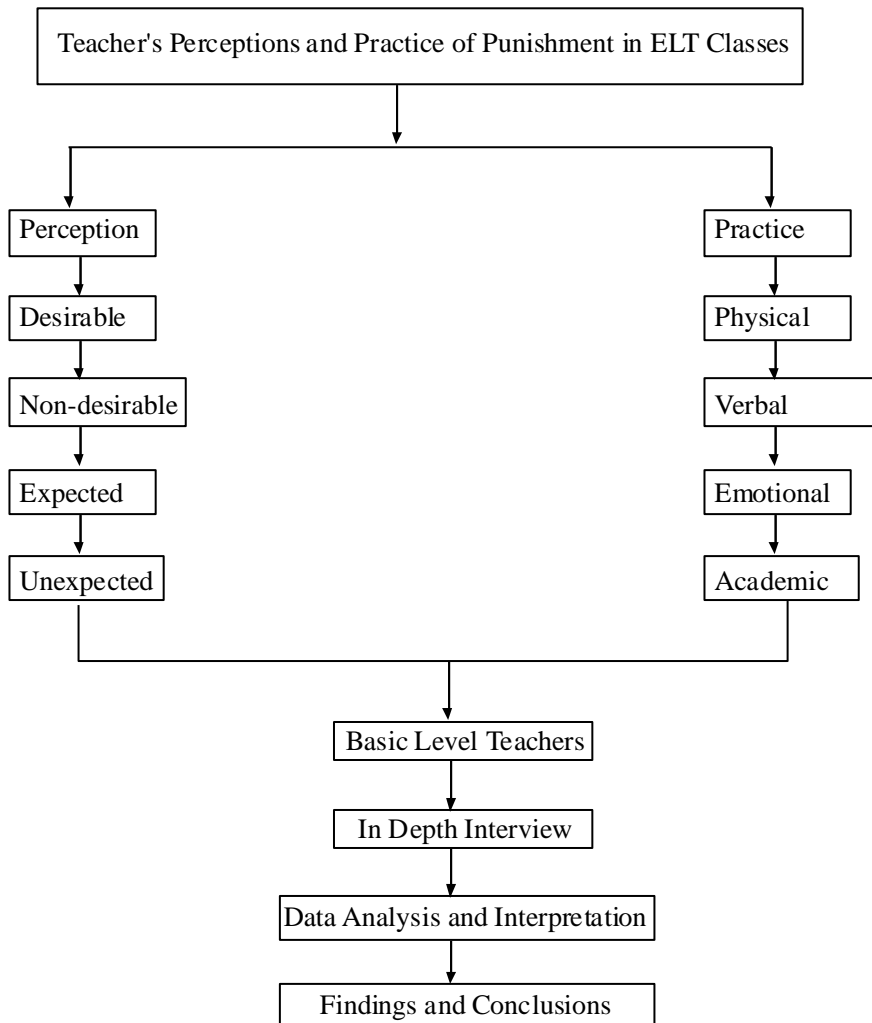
Teacher's Perceptions and Practice of Punishment in ELT Classes

Perception

Desirable

Non-desirable

Expected

Unexpected

Practice

Physical

Verbal

Emotional

Academic

Basic Level Teachers

In Depth Interview

Data Analysis and Interpretation

Findings and Conclusions